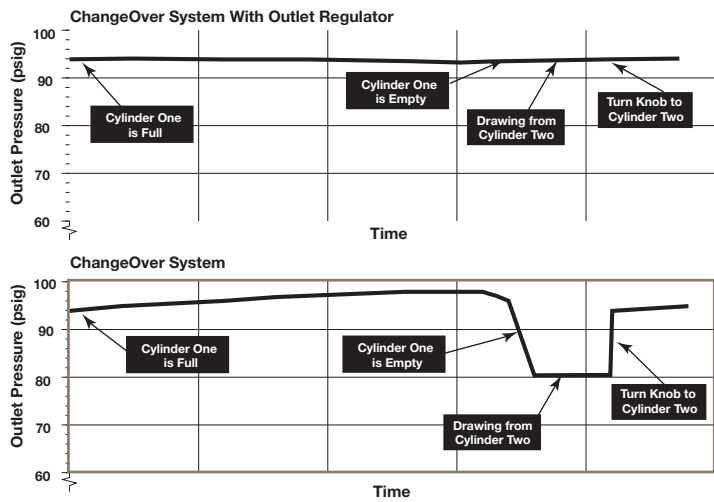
ChangeOver System With Outlet Regulator

100
90
80
70
60

Outlet Pressure (psig)

Cylinder One is Full

Cylinder One is Empty

Drawing from Cylinder Two

Turn Knob to Cylinder Two

Time

ChangeOver System

100
90
80
70
60

Outlet Pressure (psig)

Cylinder One is Full

Cylinder One is Empty

Drawing from Cylinder Two

Turn Knob to Cylinder Two

Time